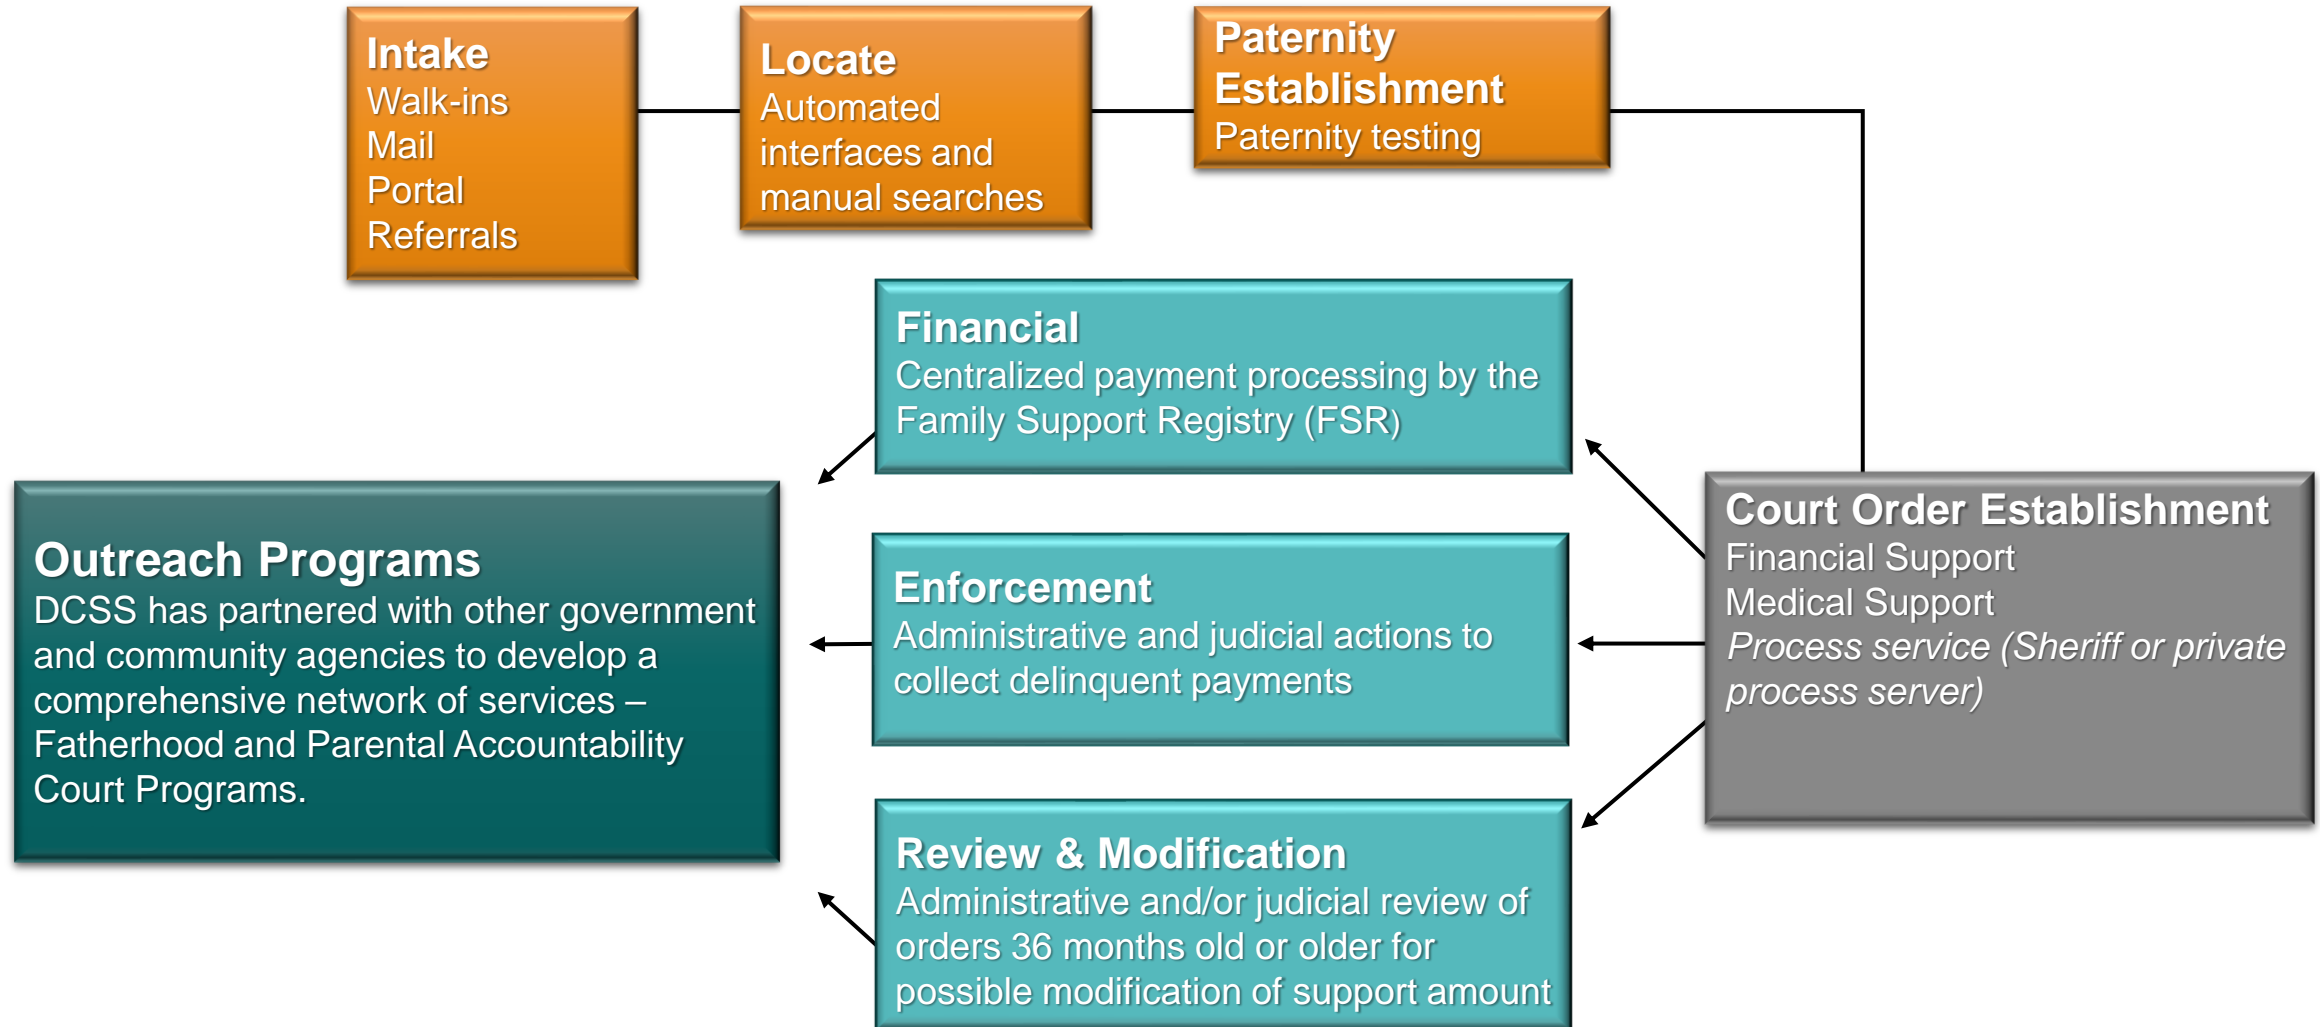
Intake
Walk-ins
Mail
Portal
Referrals

Locate
Automated interfaces and manual searches

Paternity Establishment
Paternity testing

Financial
Centralized payment processing by the Family Support Registry (FSR)

Court Order Establishment
Financial Support
Medical Support
*Process service (Sheriff or private process server)*

Outreach Programs
DCSS has partnered with other government and community agencies to develop a comprehensive network of services – Fatherhood and Parental Accountability Court Programs.

Enforcement
Administrative and judicial actions to collect delinquent payments

Review & Modification
Administrative and/or judicial review of orders 36 months old or older for possible modification of support amount